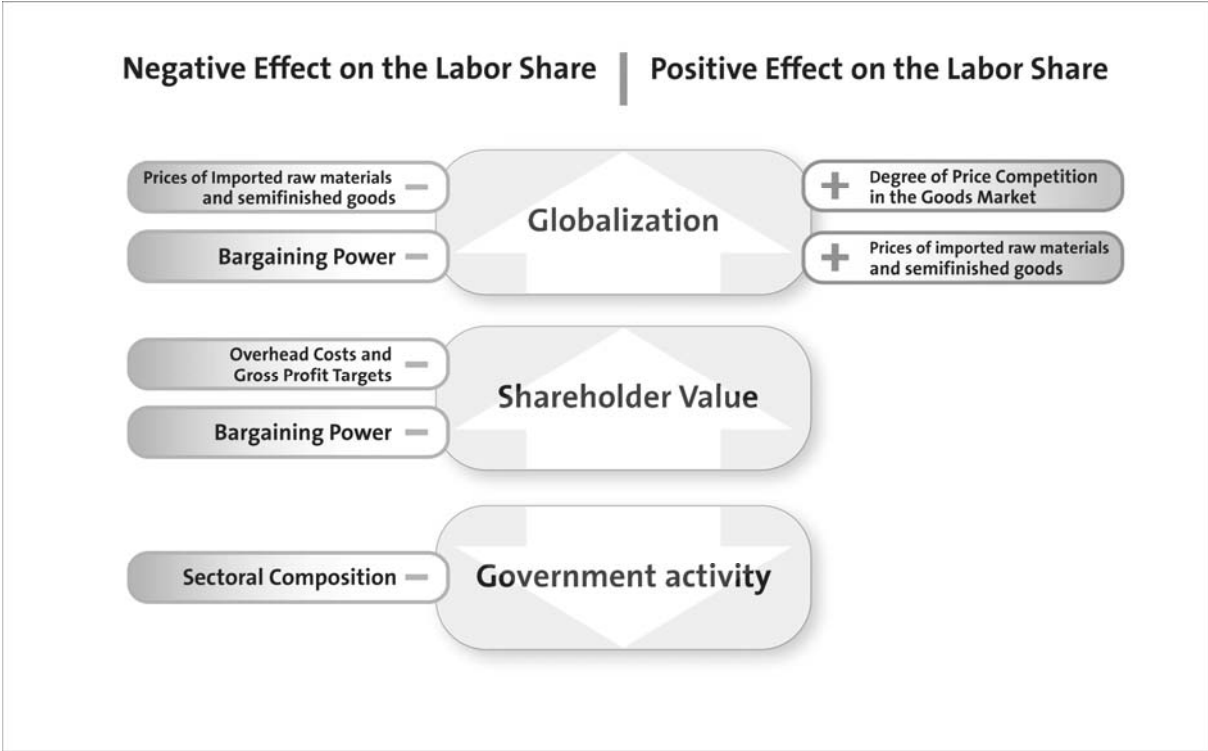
Negative Effect on the Labor Share | Positive Effect on the Labor Share

Prices of Imported raw materials and semifinished goods −

Bargaining Power −

Globalization

+ Degree of Price Competition in the Goods Market

+ Prices of imported raw materials and semifinished goods

Overhead Costs and Gross Profit Targets −

Bargaining Power −

Shareholder Value

Sectoral Composition −

Government activity